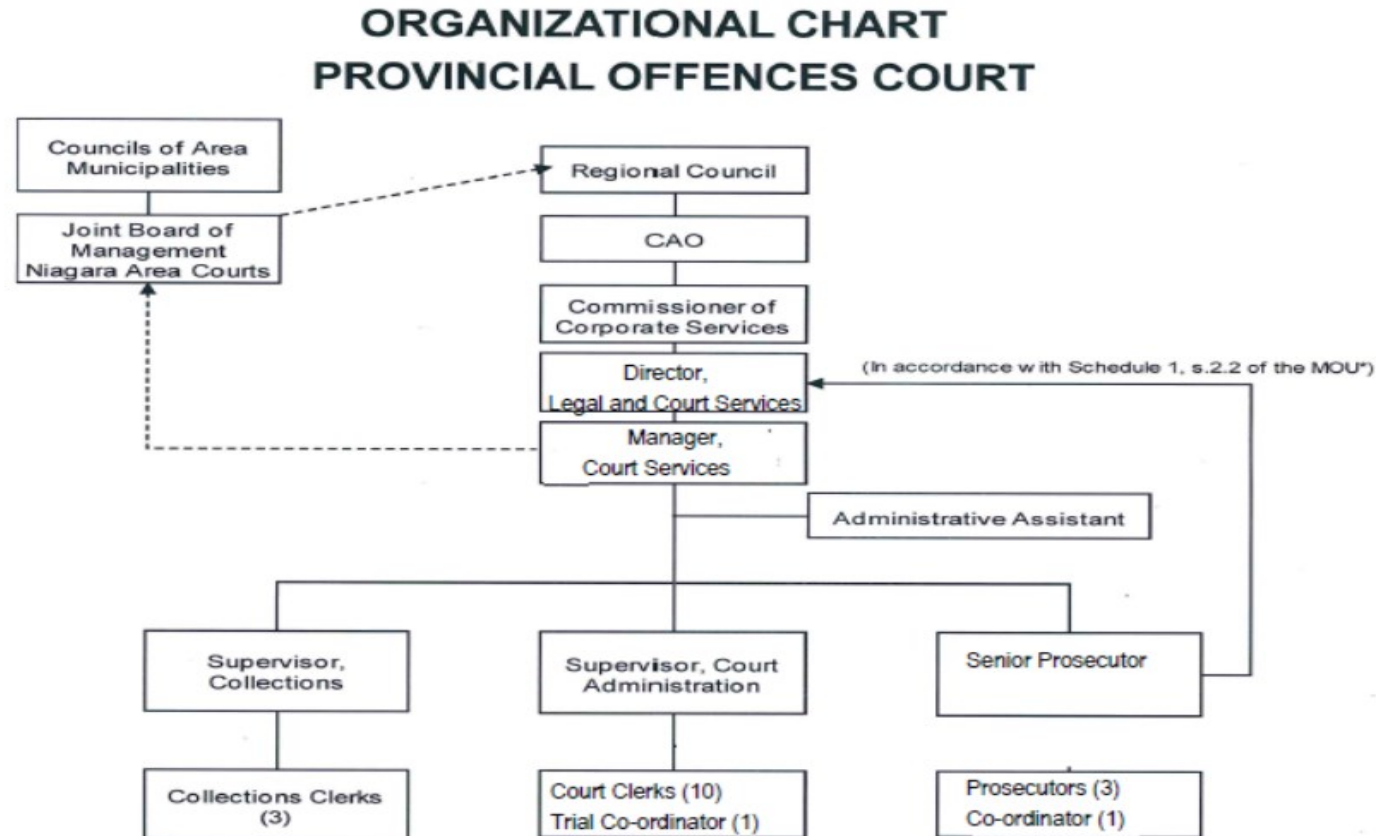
ORGANIZATIONAL CHART
PROVINCIAL OFFENCES COURT

Councils of Area Municipalities

Joint Board of Management Niagara Area Courts

Regional Council

CAO

Commissioner of Corporate Services

Director, Legal and Court Services

(In accordance w ith Schedule 1, s.2.2 of the MOU*)

Manager, Court Services

Administrative Assistant

Supervisor, Collections

Supervisor, Court Administration

Senior Prosecutor

Collections Clerks (3)

Court Clerks (10)
Trial Co-ordinator (1)

Prosecutors (3)
Co-ordinator (1)